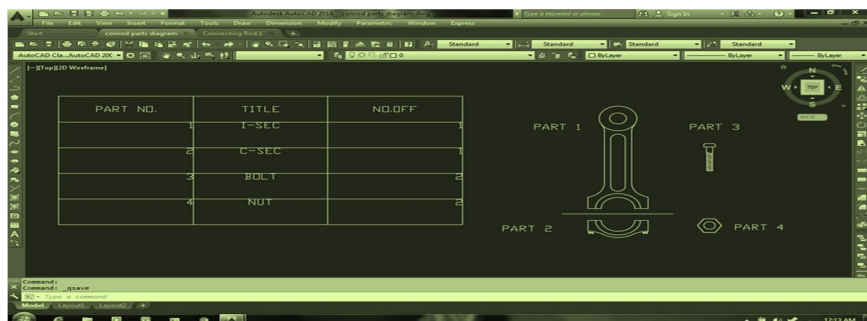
Autodesk AutoCAD 2016 conrod parts diagram.dwg
Type a keyword or phrase
Sign In
File Edit View Insert Format Tools Draw Dimension Modify Parametric Window Express
Start conrod parts diagram Connecting Rod1
Standard Standard Standard Standard
AutoCAD Cla...AutoCAD 20C ByLayer ByLayer ByLayer
[-][Top][2D Wireframe]

| PART NO. | TITLE | NO.OFF |
|---|---|---|
| 1 | I-SEC | 1 |
| 2 | C-SEC | 1 |
| 3 | BOLT | 2 |
| 4 | NUT | 2 |

PART 1
PART 3
PART 2
PART 4

N
W TOP E
S
WCS

Command:
Command: _qsave
Type a command
Model Layout1 Layout2
12:12 AM